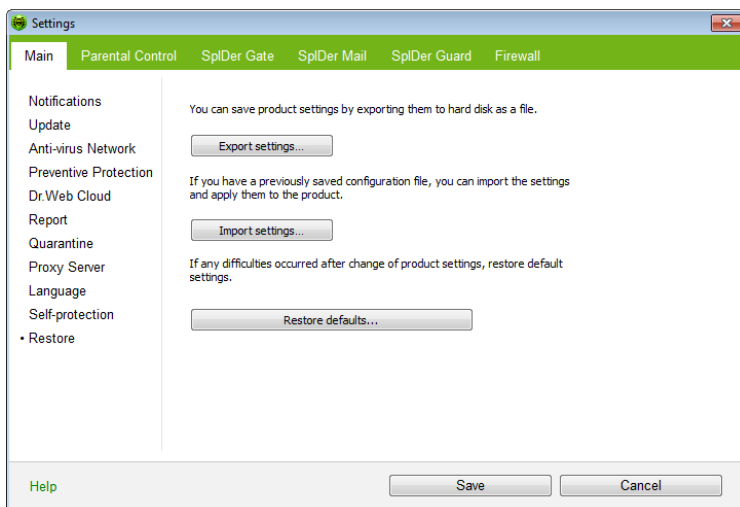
Settings

Main | Parental Control | SpIDer Gate | SpIDer Mail | SpIDer Guard | Firewall

Notifications
Update
Anti-virus Network
Preventive Protection
Dr.Web Cloud
Report
Quarantine
Proxy Server
Language
Self-protection
• Restore

You can save product settings by exporting them to hard disk as a file.

Export settings...

If you have a previously saved configuration file, you can import the settings and apply them to the product.

Import settings...

If any difficulties occurred after change of product settings, restore default settings.

Restore defaults...

Help

Save

Cancel